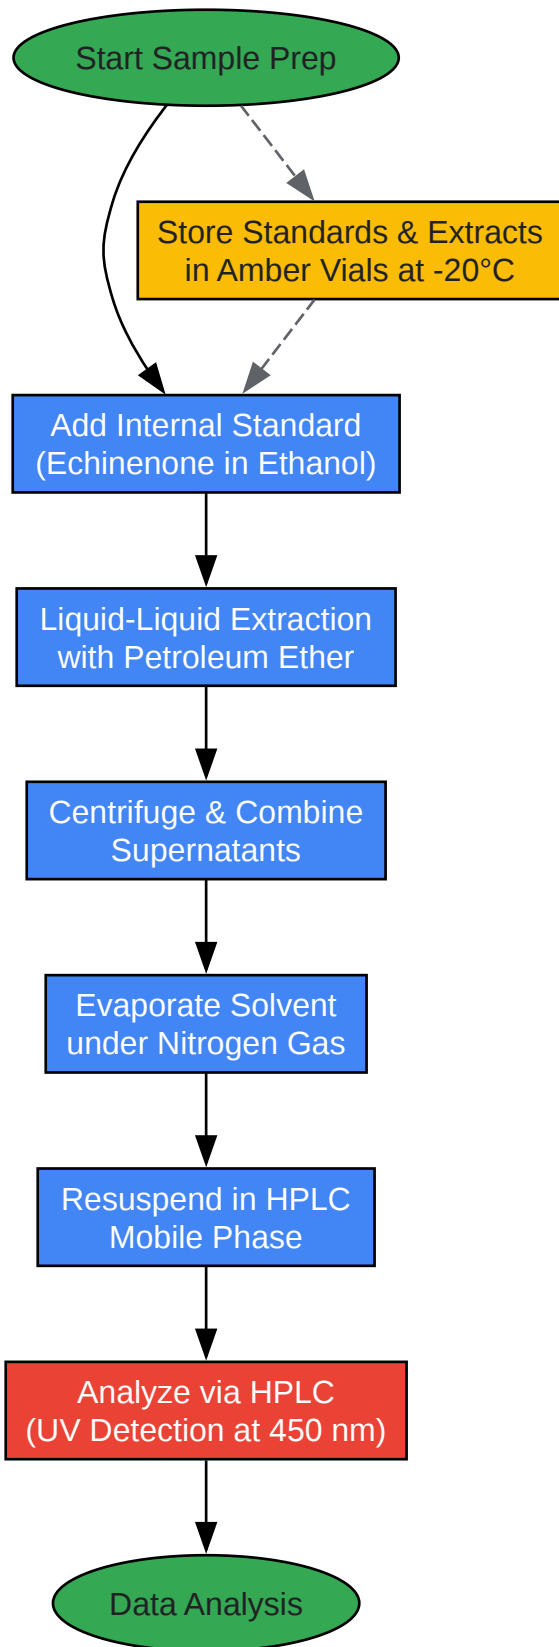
Start Sample Prep

Store Standards & Extracts in Amber Vials at -20°C

Add Internal Standard (Echinenone in Ethanol)

Liquid-Liquid Extraction with Petroleum Ether

Centrifuge & Combine Supernatants

Evaporate Solvent under Nitrogen Gas

Resuspend in HPLC Mobile Phase

Analyze via HPLC (UV Detection at 450 nm)

Data Analysis